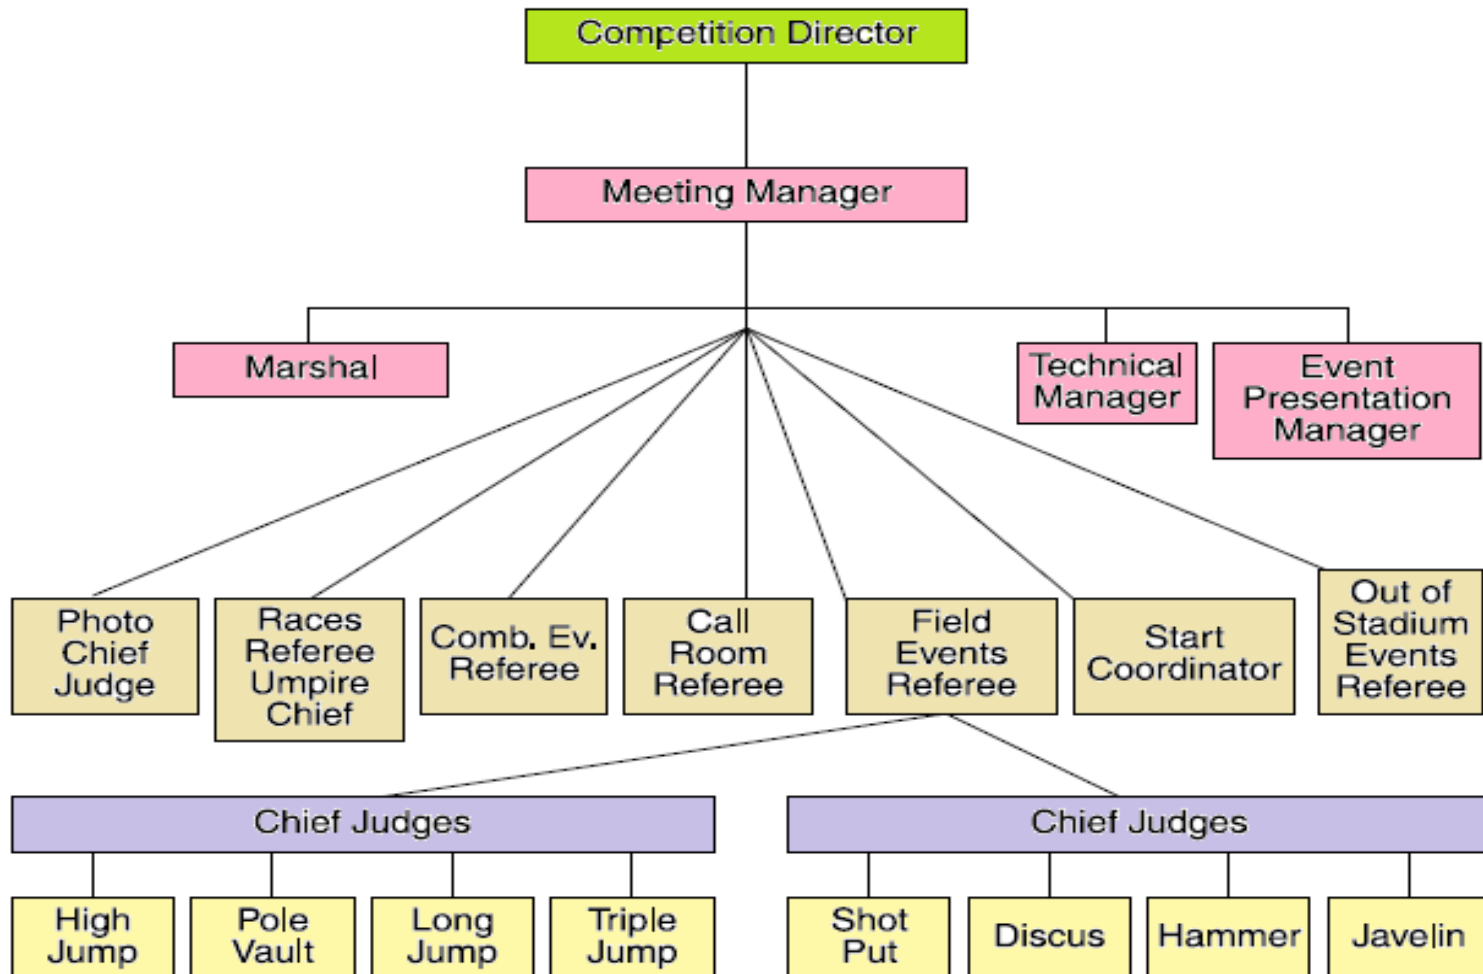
Competition Director

Meeting Manager

Marshal

Technical Manager

Event Presentation Manager

Photo Chief Judge

Races Referee Umpire Chief

Comb. Ev. Referee

Call Room Referee

Field Events Referee

Start Coordinator

Out of Stadium Events Referee

Chief Judges

Chief Judges

High Jump

Pole Vault

Long Jump

Triple Jump

Shot Put

Discus

Hammer

Javelin